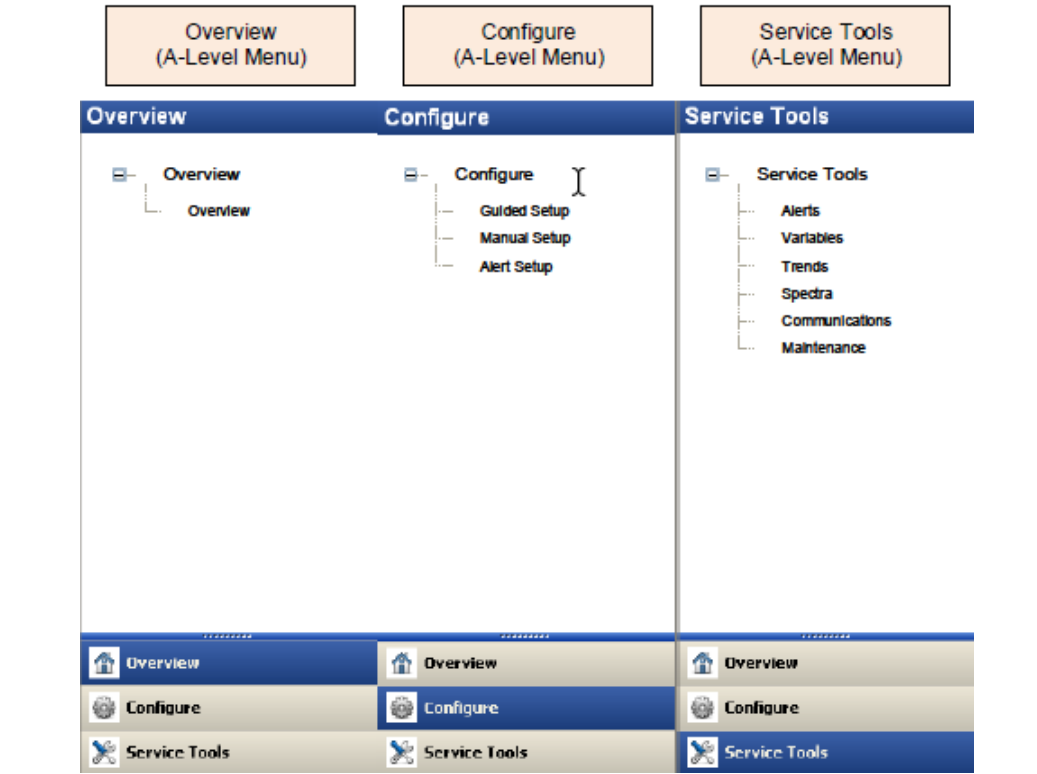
Overview
(A-Level Menu)

Configure
(A-Level Menu)

Service Tools
(A-Level Menu)

Overview

Overview

Overview

Overview

Configure

Service Tools

Configure

Configure

Guided Setup

Manual Setup

Alert Setup

Overview

Configure

Service Tools

Service Tools

Service Tools

Alerts

Variables

Trends

Spectra

Communications

Maintenance

Overview

Configure

Service Tools